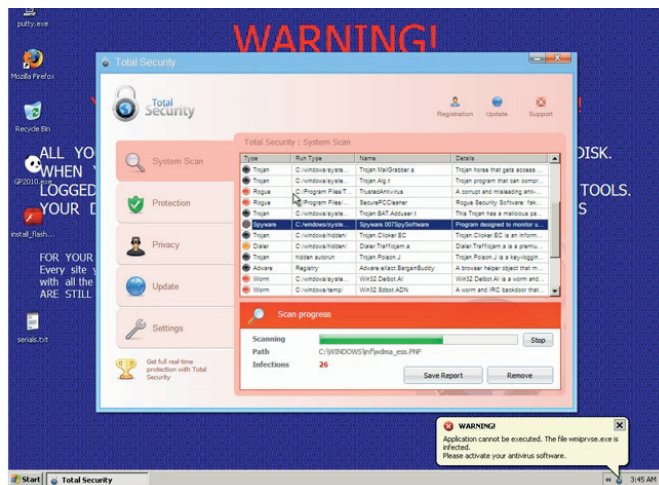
putty.exe

WARNING!

Mozilla Firefox

Recycle Bin

GP2010.exe

install_flash...

serials.txt

ALL YO
WHEN Y
LOGGED
YOUR D

DISK.

TOOLS.

FOR YOUR
Every site y
with all the
ARE STILL

Total Security

Total Security

Registration Update Support

System Scan

Protection

Privacy

Update

Settings

Get full real-time protection with Total Security

Total Security : System Scan

| Type | Run Type | Name | Details |
|---|---|---|---|
| Trojan | C:\windows\syste... | Trojan.MailGrabber.a | Trojan horse that gets access... |
| Trojan | C:\windows\syste... | Trojan.Alg.t | Trojan program that can compr... |
| Rogue | C:\Program Files\T... | TrustedAntivirus | A corrupt and misleading anti-... |
| Rogue | C:\Program Files\... | SecurePCCleaner | Rogue Security Software: fak... |
| Trojan | C:\windows\syste... | Trojan.BAT.Adduser.t | This Trojan has a malicious pa... |
| Spyware | C:\windows\syste... | Spyware.007SpySoftware | Program designed to monitor s... |
| Trojan | C:\windows\hidden\ | Trojan.Clicker.EC | Trojan.Clicker.EC is an inform... |
| Dialer | C:\windows\hidden\ | Dialer.Trafficjam.a | Dialer.Trafficjam.a is a premiu... |
| Trojan | hidden autorun | Trojan.Poison.J | Trojan.Poison.J is a key-loggin... |
| Adware | Registry | Adware.istbar.BargainBuddy | A browser helper object that m... |
| Worm | C:\windows\syste... | Win32.Deborm.AI | Win32.Delbot.AI is a worm and... |
| Worm | C:\windows\temp\ | Win32.Sdbot.ADN | A worm and IRC backdoor that... |

Scan progress

Scanning
Path C:\WINDOWS\inf\wdma_ess.PNF
Infections 26

Stop

Save Report

Remove

WARNING!
Application cannot be executed. The file wmiprvse.exe is infected.
Please activate your antivirus software.

Start Total Security 3:45 AM